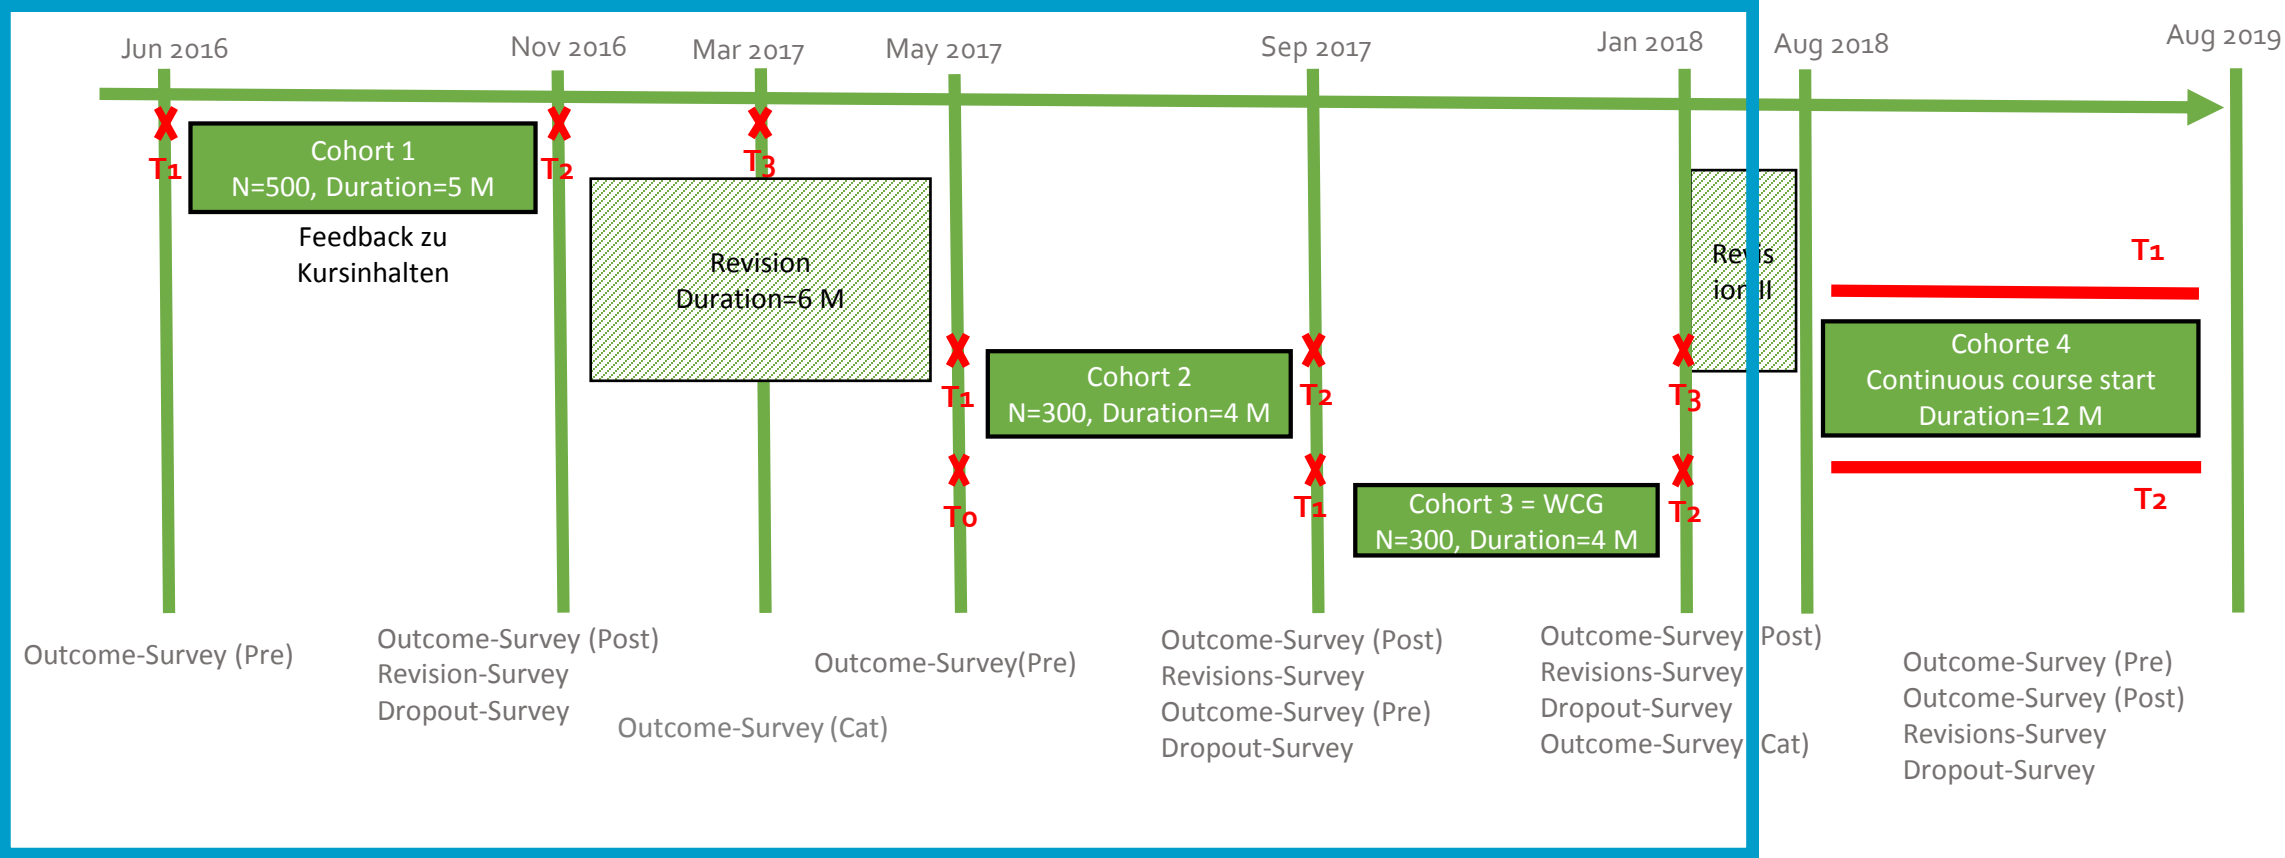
Jun 2016 | Nov 2016 | Mar 2017 | May 2017 | Sep 2017 | Jan 2018 | Aug 2018 | Aug 2019

T1

Cohort 1
N=500, Duration=5 M

Feedback zu Kursinhalten

T2

T3

Revision
Duration=6 M

T1

Cohort 2
N=300, Duration=4 M

T2

T0

T1

Cohort 3 = WCG
N=300, Duration=4 M

Rev is ion II

T3

T2

T1

Cohorte 4
Continuous course start
Duration=12 M

T2

Outcome-Survey (Pre)

Outcome-Survey (Post)
Revision-Survey
Dropout-Survey

Outcome-Survey(Pre)

Outcome-Survey (Cat)

Outcome-Survey (Post)
Revisions-Survey
Outcome-Survey (Pre)
Dropout-Survey

Outcome-Survey Post)
Revisions-Survey
Dropout-Survey
Outcome-Survey Cat)

Outcome-Survey (Pre)
Outcome-Survey (Post)
Revisions-Survey
Dropout-Survey